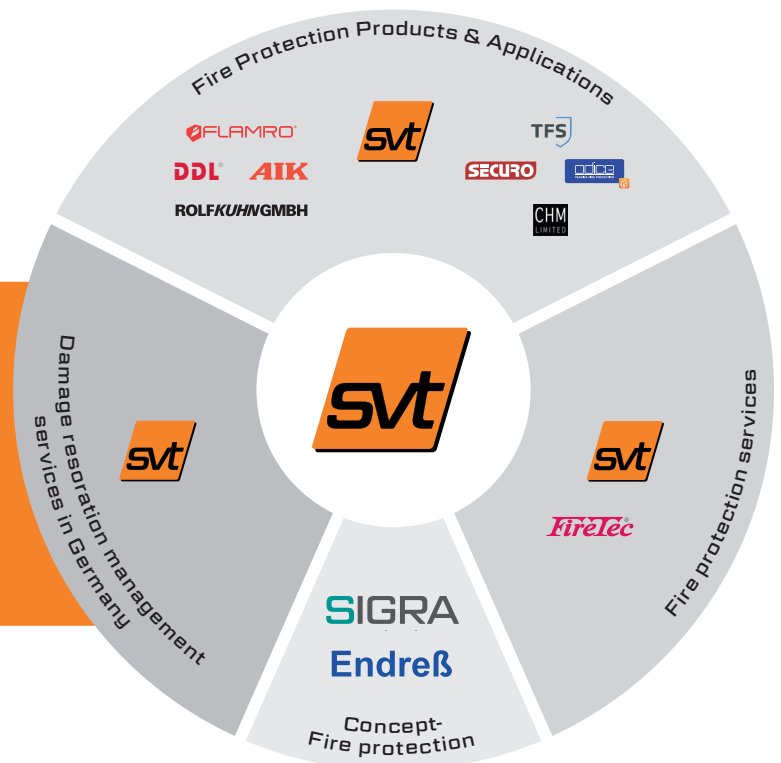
Fire Protection Products & Applications

FLAMRO

svt

TFS

DDL AIK

SECURO

ROLFKUHNGMBH

CHM LIMITED

Damage resoration management services in Germany

svt

svt

svt

Fire protection services

FireTec

SIGRA

Endreß

Concept-Fire protection